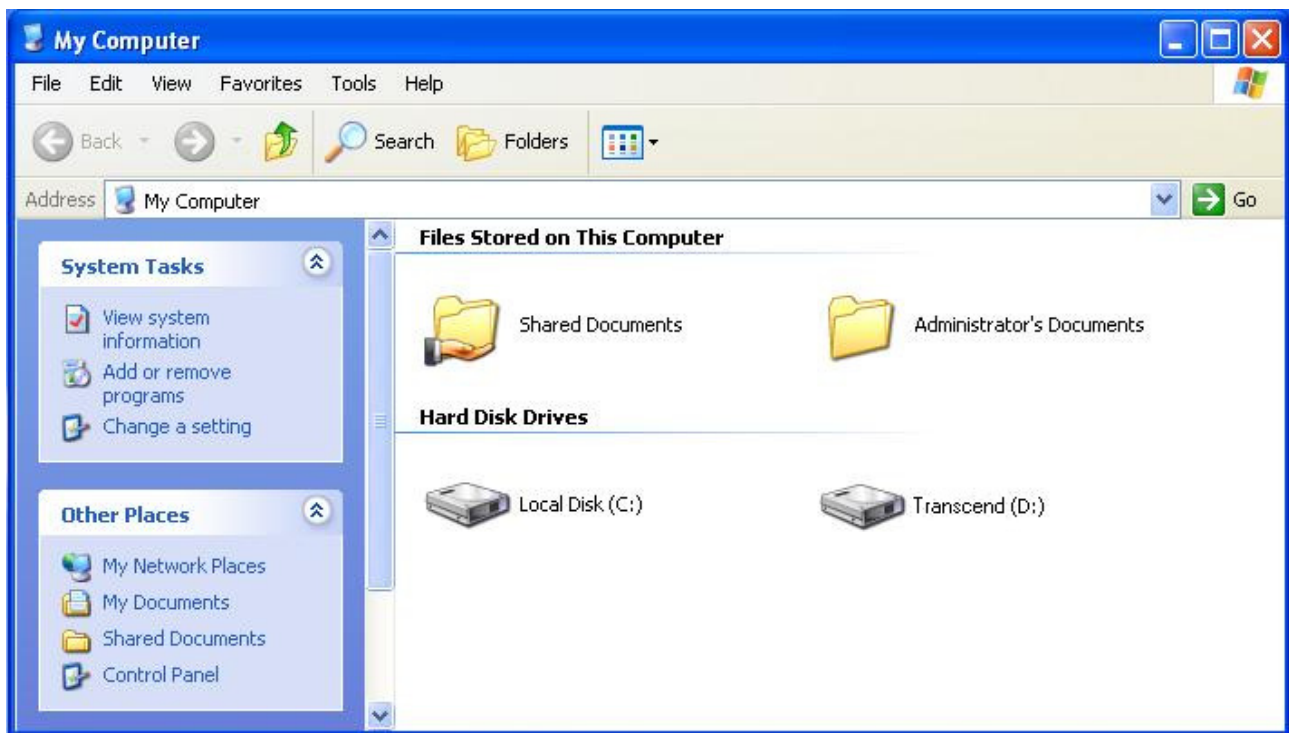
My Computer

File Edit View Favorites Tools Help

Back Search Folders

Address My Computer Go

System Tasks

View system information

Add or remove programs

Change a setting

Other Places

My Network Places

My Documents

Shared Documents

Control Panel

Files Stored on This Computer

Shared Documents

Administrator's Documents

Hard Disk Drives

Local Disk (C:)

Transcend (D:)